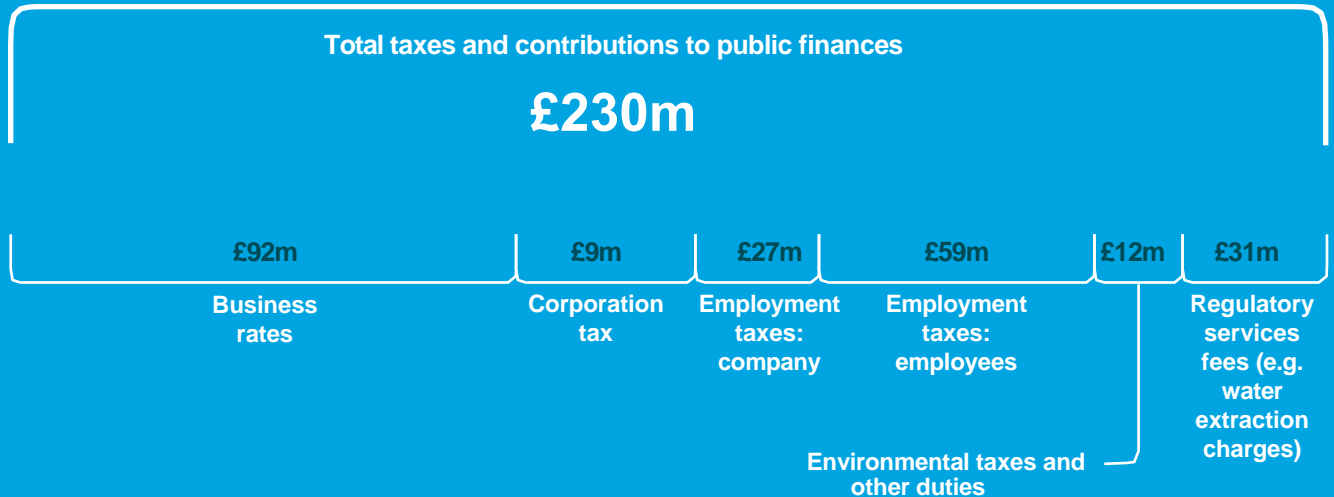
Total taxes and contributions to public finances

£230m

£92m

Business rates

£9m

Corporation tax

£27m

Employment taxes: company

£59m

Employment taxes: employees

£12m

£31m

Regulatory services fees (e.g. water extraction charges)

Environmental taxes and other duties